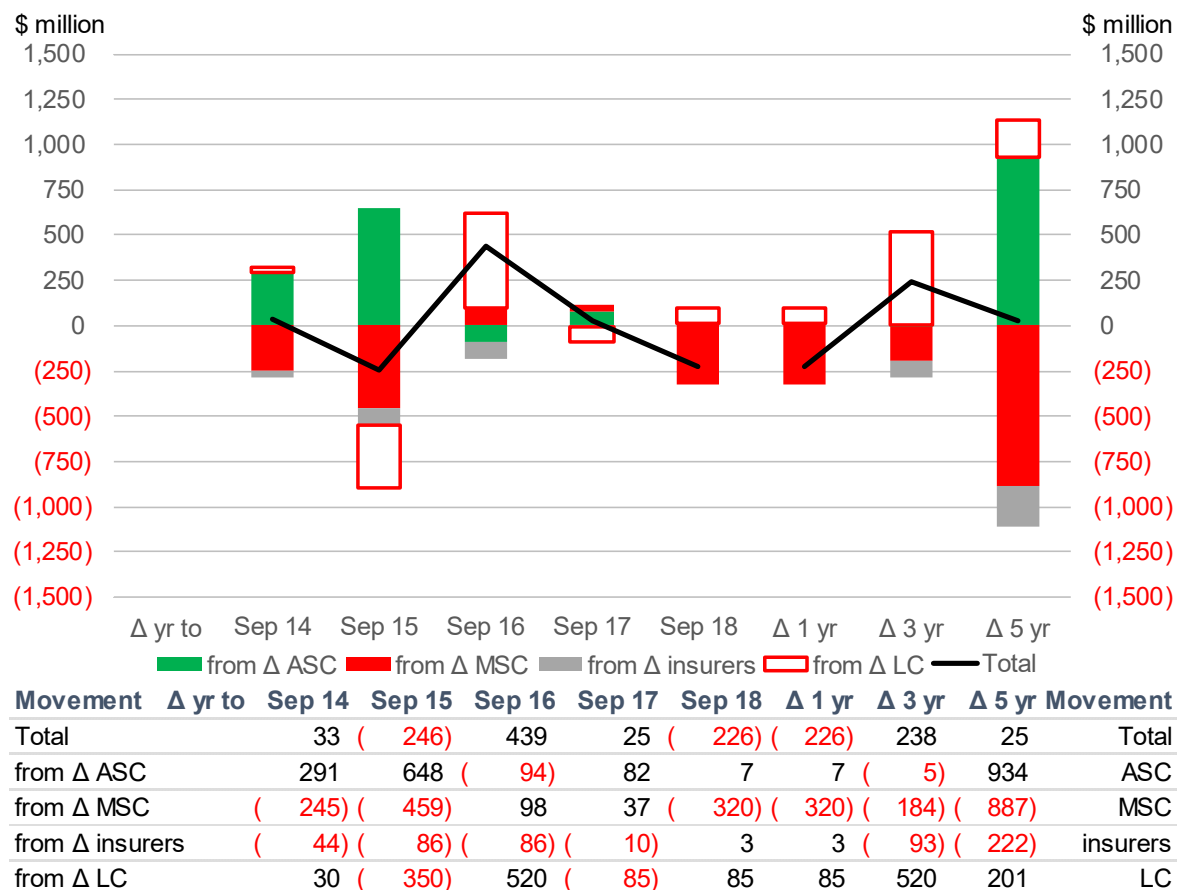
$ million

1,500
1,250
1,000
750
500
250
0
(250)
(500)
(750)
(1,000)
(1,250)
(1,500)

$ million

1,500
1,250
1,000
750
500
250
0
(250)
(500)
(750)
(1,000)
(1,250)
(1,500)

Δ yr to
Sep 14
Sep 15
Sep 16
Sep 17
Sep 18
Δ 1 yr
Δ 3 yr
Δ 5 yr

from Δ ASC
from Δ MSC
from Δ insurers
from Δ LC
Total

| Movement | Δ yr to | Sep 14 | Sep 15 | Sep 16 | Sep 17 | Sep 18 | Δ 1 yr | Δ 3 yr | Δ 5 yr | Movement |
|---|---|---|---|---|---|---|---|---|---|---|
| Total | | 33 | ( 246) | 439 | 25 | ( 226) | ( 226) | 238 | 25 | Total |
| from Δ ASC | | 291 | 648 | ( 94) | 82 | 7 | 7 | ( 5) | 934 | ASC |
| from Δ MSC | | ( 245) | ( 459) | 98 | 37 | ( 320) | ( 320) | ( 184) | ( 887) | MSC |
| from Δ insurers | | ( 44) | ( 86) | ( 86) | ( 10) | 3 | 3 | ( 93) | ( 222) | insurers |
| from Δ LC | | 30 | ( 350) | 520 | ( 85) | 85 | 85 | 520 | 201 | LC |